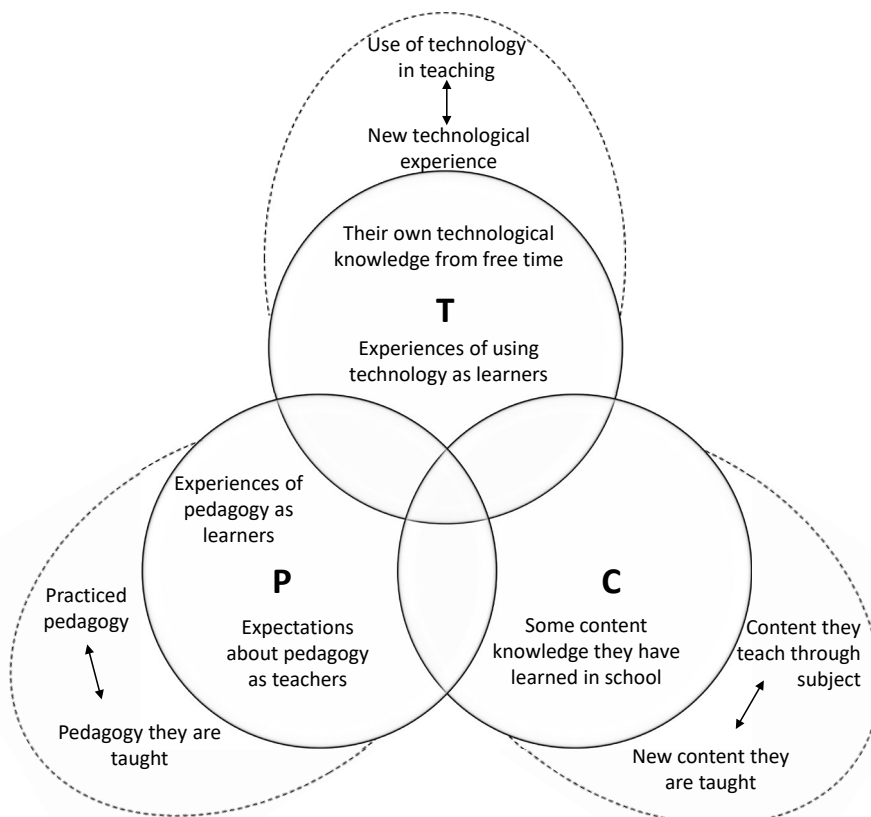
Use of technology in teaching

New technological experience

Their own technological knowledge from free time

T

Experiences of using technology as learners

Experiences of pedagogy as learners

P

Expectations about pedagogy as teachers

Practiced pedagogy

Pedagogy they are taught

C

Some content knowledge they have learned in school

Content they teach through subject

New content they are taught